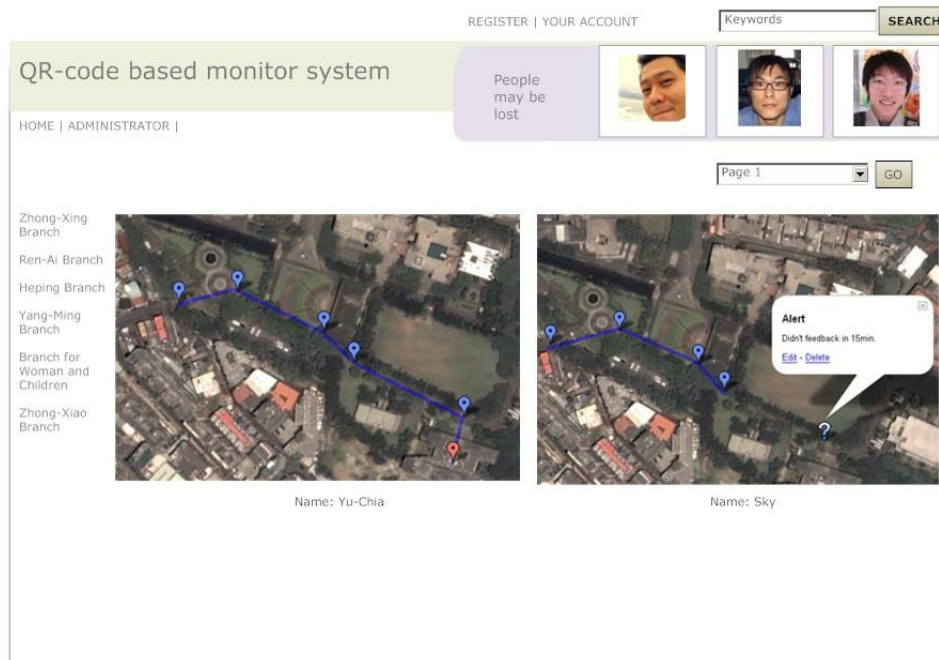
REGISTER | YOUR ACCOUNT

Keywords

SEARCH

QR-code based monitor system

People may be lost

HOME | ADMINISTRATOR |

Page 1

GO

Zhong-Xing Branch

Ren-Ai Branch

Heping Branch

Yang-Ming Branch

Branch for Woman and Children

Zhong-Xiao Branch

Alert

Didn't feedback in 15min.

Edit - Delete

Name: Yu-Chia

Name: Sky